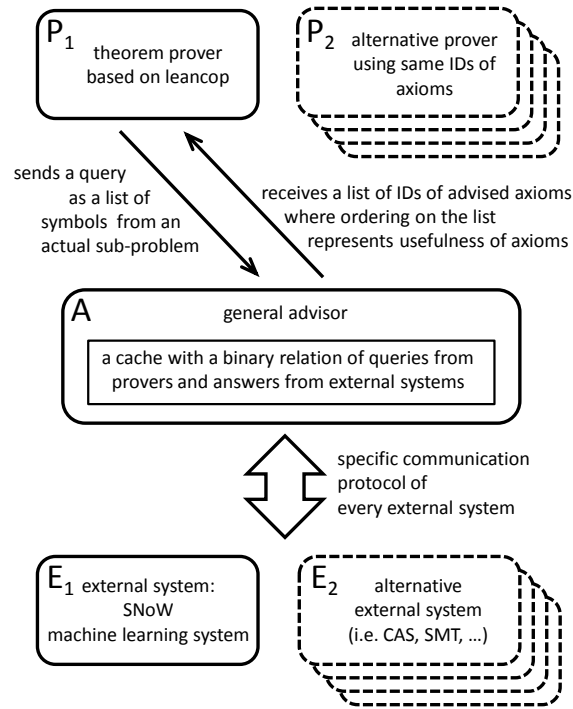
$P_1$ theorem prover based on leancop

$P_2$ alternative prover using same IDs of axioms

sends a query as a list of symbols from an actual sub-problem

receives a list of IDs of advised axioms where ordering on the list represents usefulness of axioms

A general advisor

a cache with a binary relation of queries from provers and answers from external systems

specific communication protocol of every external system

$E_1$ external system: SNoW machine learning system

$E_2$ alternative external system (i.e. CAS, SMT, …)